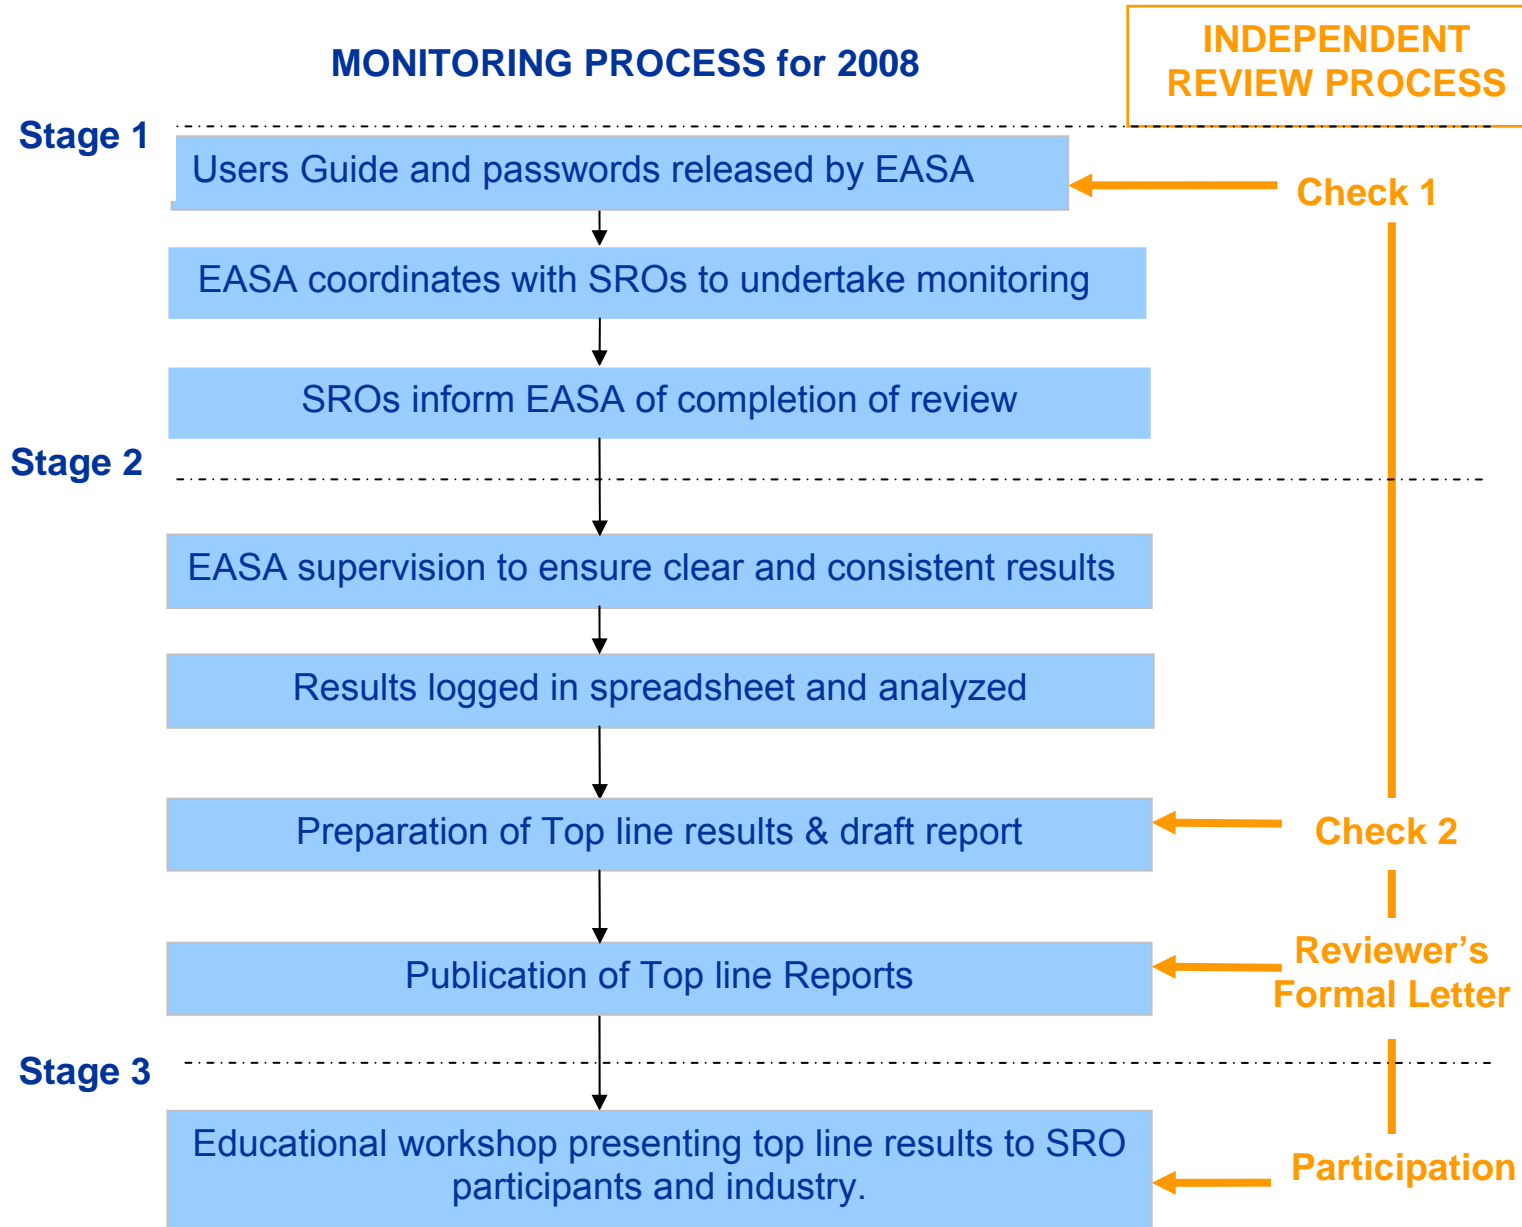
MONITORING PROCESS for 2008

INDEPENDENT REVIEW PROCESS

Stage 1

Users Guide and passwords released by EASA

Check 1

EASA coordinates with SROs to undertake monitoring

SROs inform EASA of completion of review

Stage 2

EASA supervision to ensure clear and consistent results

Results logged in spreadsheet and analyzed

Preparation of Top line results & draft report

Check 2

Publication of Top line Reports

Reviewer's Formal Letter

Stage 3

Educational workshop presenting top line results to SRO participants and industry.

Participation